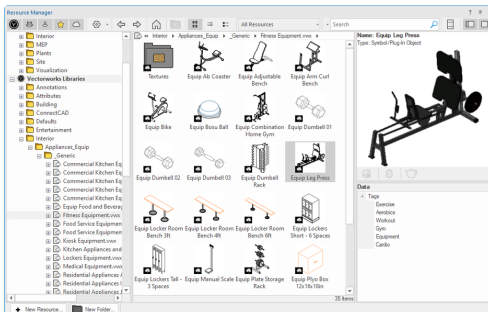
Resource Manager

All Resources

Search

Interior
MEP
Plants
Site
Visualization
Vectorworks Libraries
Annotations
Attributes
Building
ConnectCAD
Defaults
Entertainment
Interior
Appliances_Equip
_Generic
Commercial Kitchen Eq
Commercial Kitchen Eq
Commercial Kitchen Eq
Commercial Kitchen Eq
Equip Food and Bevera
Fitness Equipment.vwx
Food Service Equipmen
Food Service Equipmen
Kiosk Equipment.vwx
Kitchen Appliances and
Lockers Equipment.vwx
Medical Equipment.vw
Residential Appliances
Residential Appliances
Residential Appliances

« Interior » Appliances_Equip » _Generic » Fitness Equipment.vwx »

Textures
Equip Ab Coaster
Equip Adjustable Bench
Equip Arm Curl Bench
Equip Bike
Equip Bosu Ball
Equip Combination Home Gym
Equip Dumbell 01
Equip Dumbell 02
Equip Dumbell 03
Equip Dumbell Rack
Equip Leg Press
Equip Locker Room Bench 3ft
Equip Locker Room Bench 4ft
Equip Locker Room Bench 6ft
Equip Lockers Short - 6 Spaces
Equip Lockers Tall - 3 Spaces
Equip Manual Scale
Equip Plate Storage Rack
Equip Plyo Box 12x18x18in

35 items

Name: Equip Leg Press
Type: Symbol/Plug-In Object

Data
Tags
Exercise
Aerobics
Workout
Gym
Equipment
Cardio

New Resource...
New Folder...